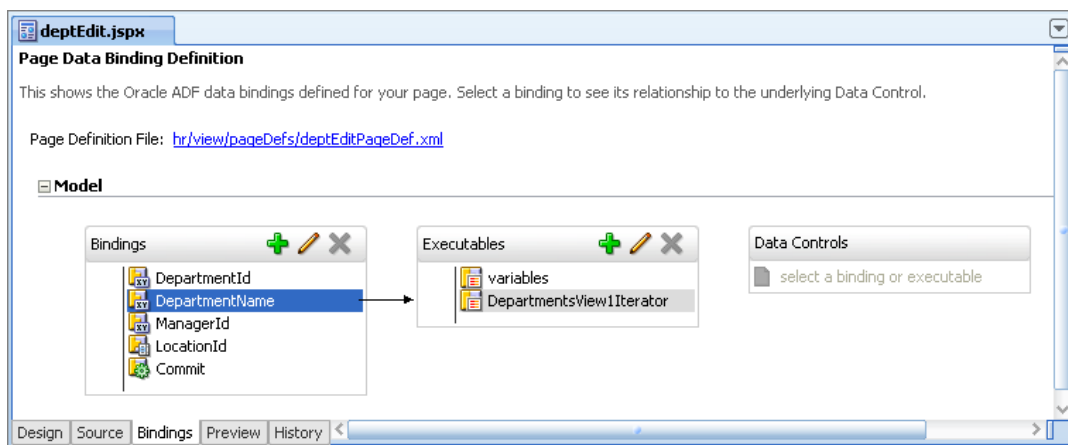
deptEdit.jspx

Page Data Binding Definition

This shows the Oracle ADF data bindings defined for your page. Select a binding to see its relationship to the underlying Data Control.

Page Definition File: hr/view/pageDefs/deptEditPageDef.xml

Model

Bindings
DepartmentId
DepartmentName
ManagerId
LocationId
Commit

Executables
variables
DepartmentsView1Iterator

Data Controls
select a binding or executable

Design | Source | Bindings | Preview | History